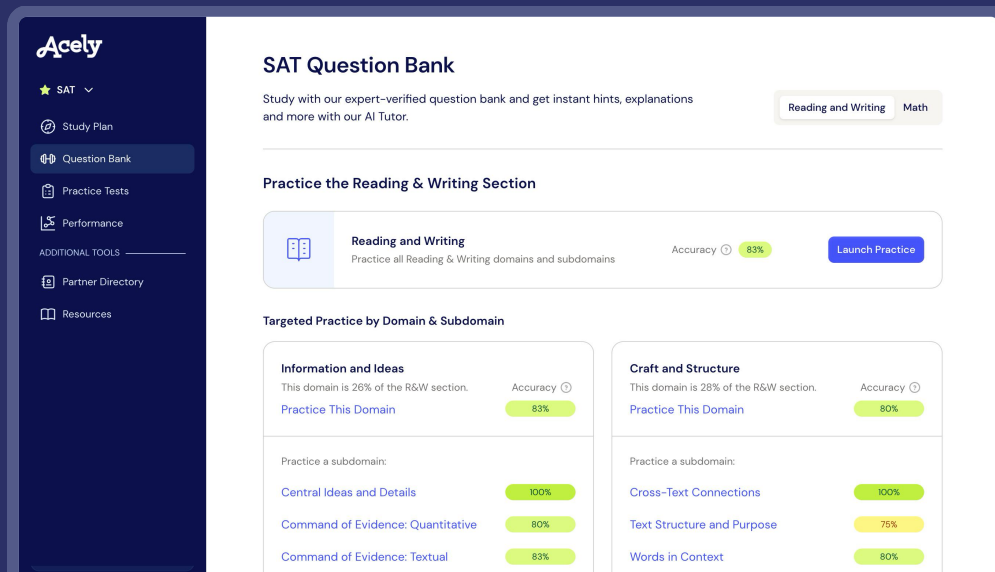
Acely

SAT

Study Plan

Question Bank

Practice Tests

Performance

ADDITIONAL TOOLS

Partner Directory

Resources

SAT Question Bank

Study with our expert-verified question bank and get instant hints, explanations and more with our AI Tutor.

Reading and Writing Math

Practice the Reading & Writing Section

Reading and Writing
Practice all Reading & Writing domains and subdomains

Accuracy 83%

Launch Practice

Targeted Practice by Domain & Subdomain

Information and Ideas
This domain is 26% of the R&W section.
Accuracy
Practice This Domain 83%

Practice a subdomain:

Central Ideas and Details 100%

Command of Evidence: Quantitative 80%

Command of Evidence: Textual 83%

Craft and Structure
This domain is 28% of the R&W section.
Accuracy
Practice This Domain 80%

Practice a subdomain:

Cross-Text Connections 100%

Text Structure and Purpose 75%

Words in Context 80%